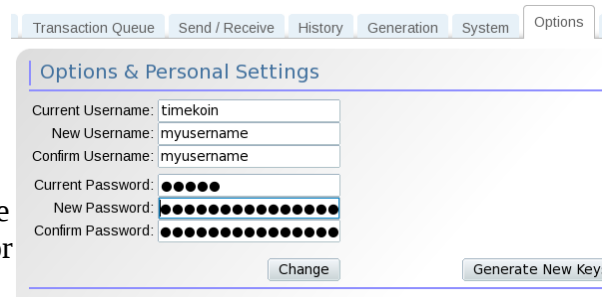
Transaction Queue Send / Receive History Generation System Options

Options & Personal Settings

Current Username: timekoin
New Username: myusername
Confirm Username: myusername
Current Password: ●●●●●
New Password: ●●●●●●●●●●●●●●●
Confirm Password: ●●●●●●●●●●●●●●●

Change

Generate New Key

e
or